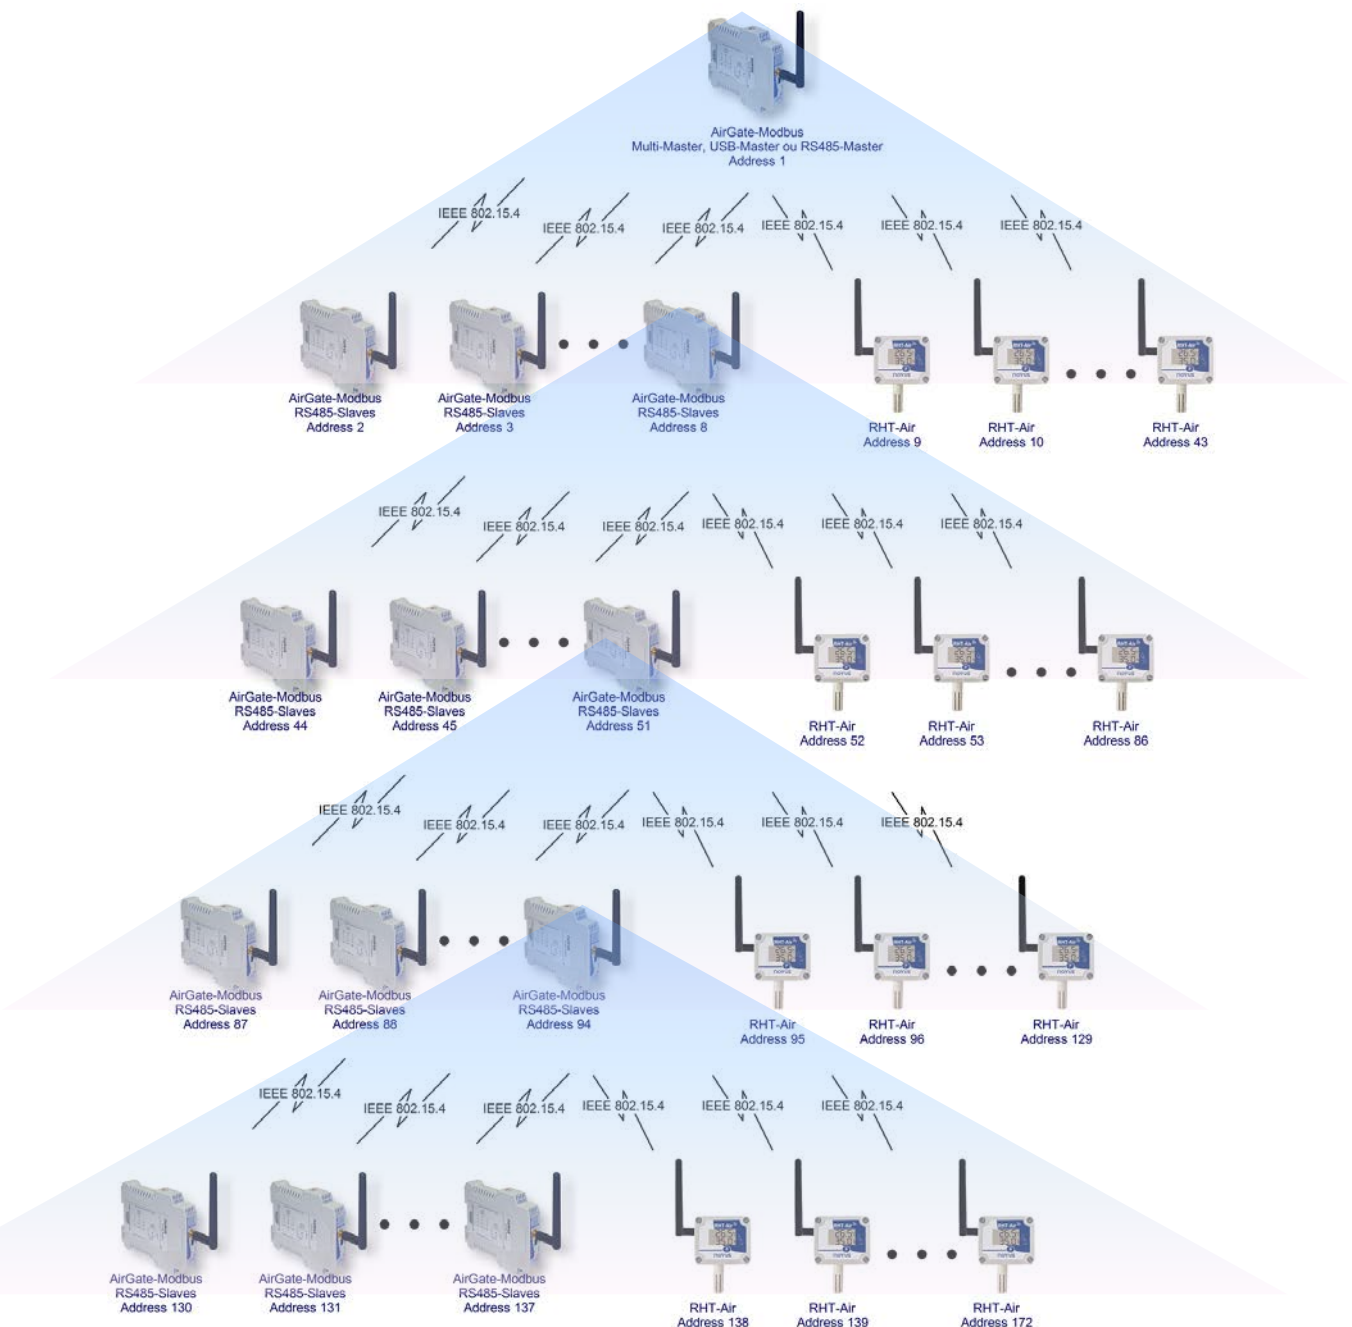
AirGate-Modbus
Multi-Master, USB-Master ou RS485-Master
Address 1

IEEE 802.15.4 IEEE 802.15.4 IEEE 802.15.4 IEEE 802.15.4 IEEE 802.15.4 IEEE 802.15.4

AirGate-Modbus RS485-Slaves Address 2
AirGate-Modbus RS485-Slaves Address 3
AirGate-Modbus RS485-Slaves Address 8
RHT-Air Address 9
RHT-Air Address 10
RHT-Air Address 43

IEEE 802.15.4 IEEE 802.15.4 IEEE 802.15.4 IEEE 802.15.4 IEEE 802.15.4 IEEE 802.15.4

AirGate-Modbus RS485-Slaves Address 44
AirGate-Modbus RS485-Slaves Address 45
AirGate-Modbus RS485-Slaves Address 51
RHT-Air Address 52
RHT-Air Address 53
RHT-Air Address 86

IEEE 802.15.4 IEEE 802.15.4 IEEE 802.15.4 IEEE 802.15.4 IEEE 802.15.4 IEEE 802.15.4

AirGate-Modbus RS485-Slaves Address 87
AirGate-Modbus RS485-Slaves Address 88
AirGate-Modbus RS485-Slaves Address 94
RHT-Air Address 95
RHT-Air Address 96
RHT-Air Address 129

IEEE 802.15.4 IEEE 802.15.4 IEEE 802.15.4 IEEE 802.15.4 IEEE 802.15.4 IEEE 802.15.4

AirGate-Modbus RS485-Slaves Address 130
AirGate-Modbus RS485-Slaves Address 131
AirGate-Modbus RS485-Slaves Address 137
RHT-Air Address 138
RHT-Air Address 139
RHT-Air Address 172